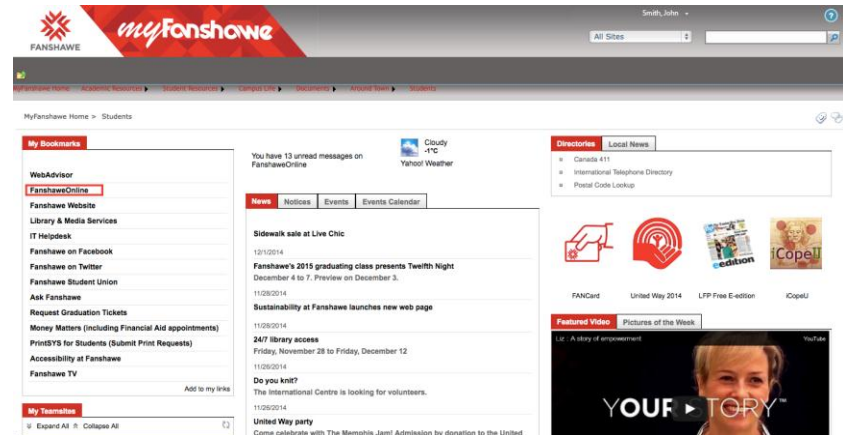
FANSHAWE

myFanshawe

Smith, John

All Sites

MyFanshawe Home | Academic Resources | Student Resources | Campus Life | Documents | Around Town | Students

MyFanshawe Home > Students

My Bookmarks

WebAdvisor
FanshaweOnline
Fanshawe Website
Library & Media Services
IT Helpdesk
Fanshawe on Facebook
Fanshawe on Twitter
Fanshawe Student Union
Ask Fanshawe
Request Graduation Tickets
Money Matters (including Financial Aid appointments)
PrintSYS for Students (Submit Print Requests)
Accessibility at Fanshawe
Fanshawe TV

Add to my links

My Teamsites

Expand All | Collapse All

You have 13 unread messages on FanshaweOnline

Cloudy
-1°C
Yahoo! Weather

News | Notices | Events | Events Calendar

Sidewalk sale at Live Chic

12/1/2014
Fanshawe's 2015 graduating class presents Twelfth Night
December 4 to 7. Preview on December 3.

11/28/2014
Sustainability at Fanshawe launches new web page

11/28/2014
24/7 library access
Friday, November 28 to Friday, December 12

11/26/2014
Do you knit?
The International Centre is looking for volunteers.

11/26/2014
United Way party
Come celebrate with The Memphis Jam! Admission by donation to the United

Directories | Local News

Canada 411
International Telephone Directory
Postal Code Lookup

eedition
iCopeU

FANCard | United Way 2014 | LFP Free E-edition | iCopeU

Featured Video | Pictures of the Week

Liz : A story of empowerment
YouTube
YOUR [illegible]TORY